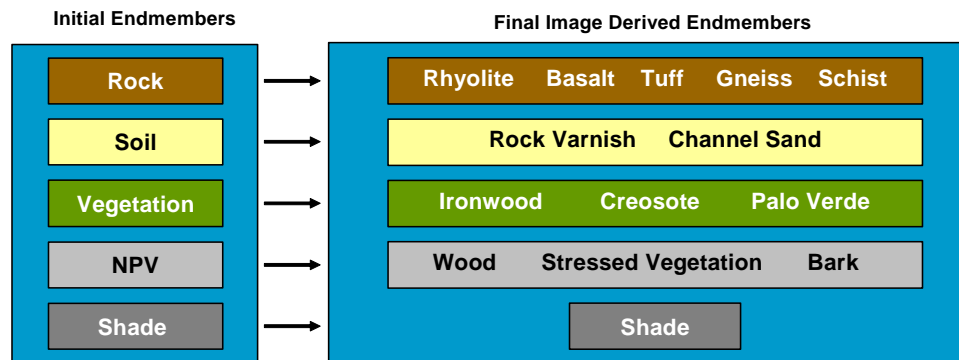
Initial Endmembers

Rock

Soil

Vegetation

NPV

Shade

Final Image Derived Endmembers

Rhyolite Basalt Tuff Gneiss Schist

Rock Varnish Channel Sand

Ironwood Creosote Palo Verde

Wood Stressed Vegetation Bark

Shade